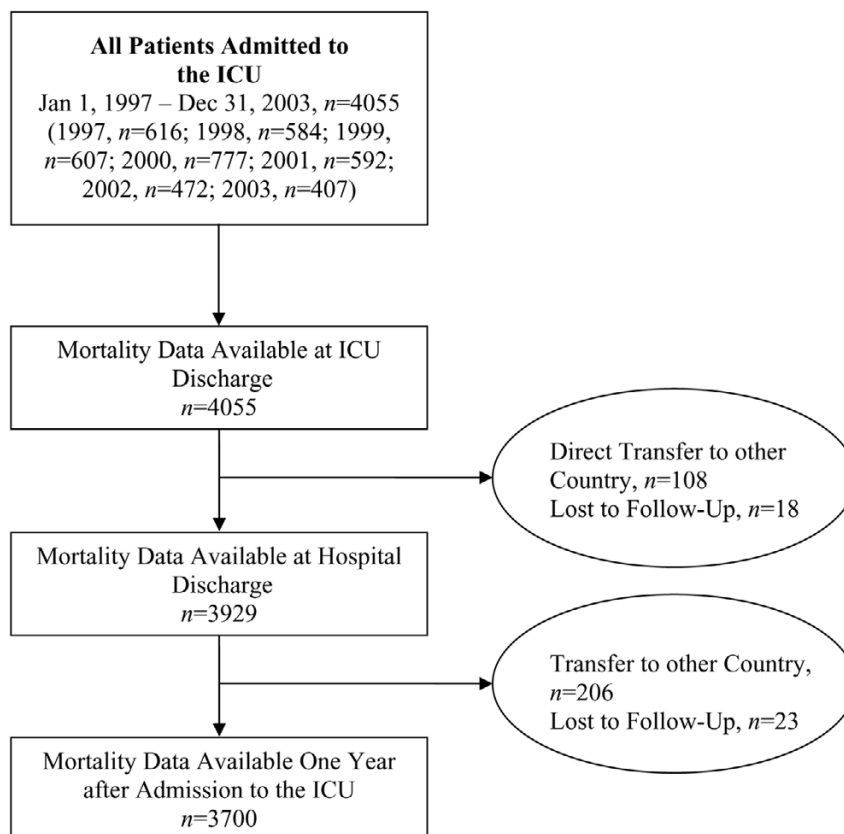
**All Patients Admitted to the ICU**
Jan 1, 1997 – Dec 31, 2003, $n$=4055 (1997, $n$=616; 1998, $n$=584; 1999, $n$=607; 2000, $n$=777; 2001, $n$=592; 2002, $n$=472; 2003, $n$=407)

Mortality Data Available at ICU Discharge
$n$=4055

Direct Transfer to other Country, $n$=108
Lost to Follow-Up, $n$=18

Mortality Data Available at Hospital Discharge
$n$=3929

Transfer to other Country, $n$=206
Lost to Follow-Up, $n$=23

Mortality Data Available One Year after Admission to the ICU
$n$=3700